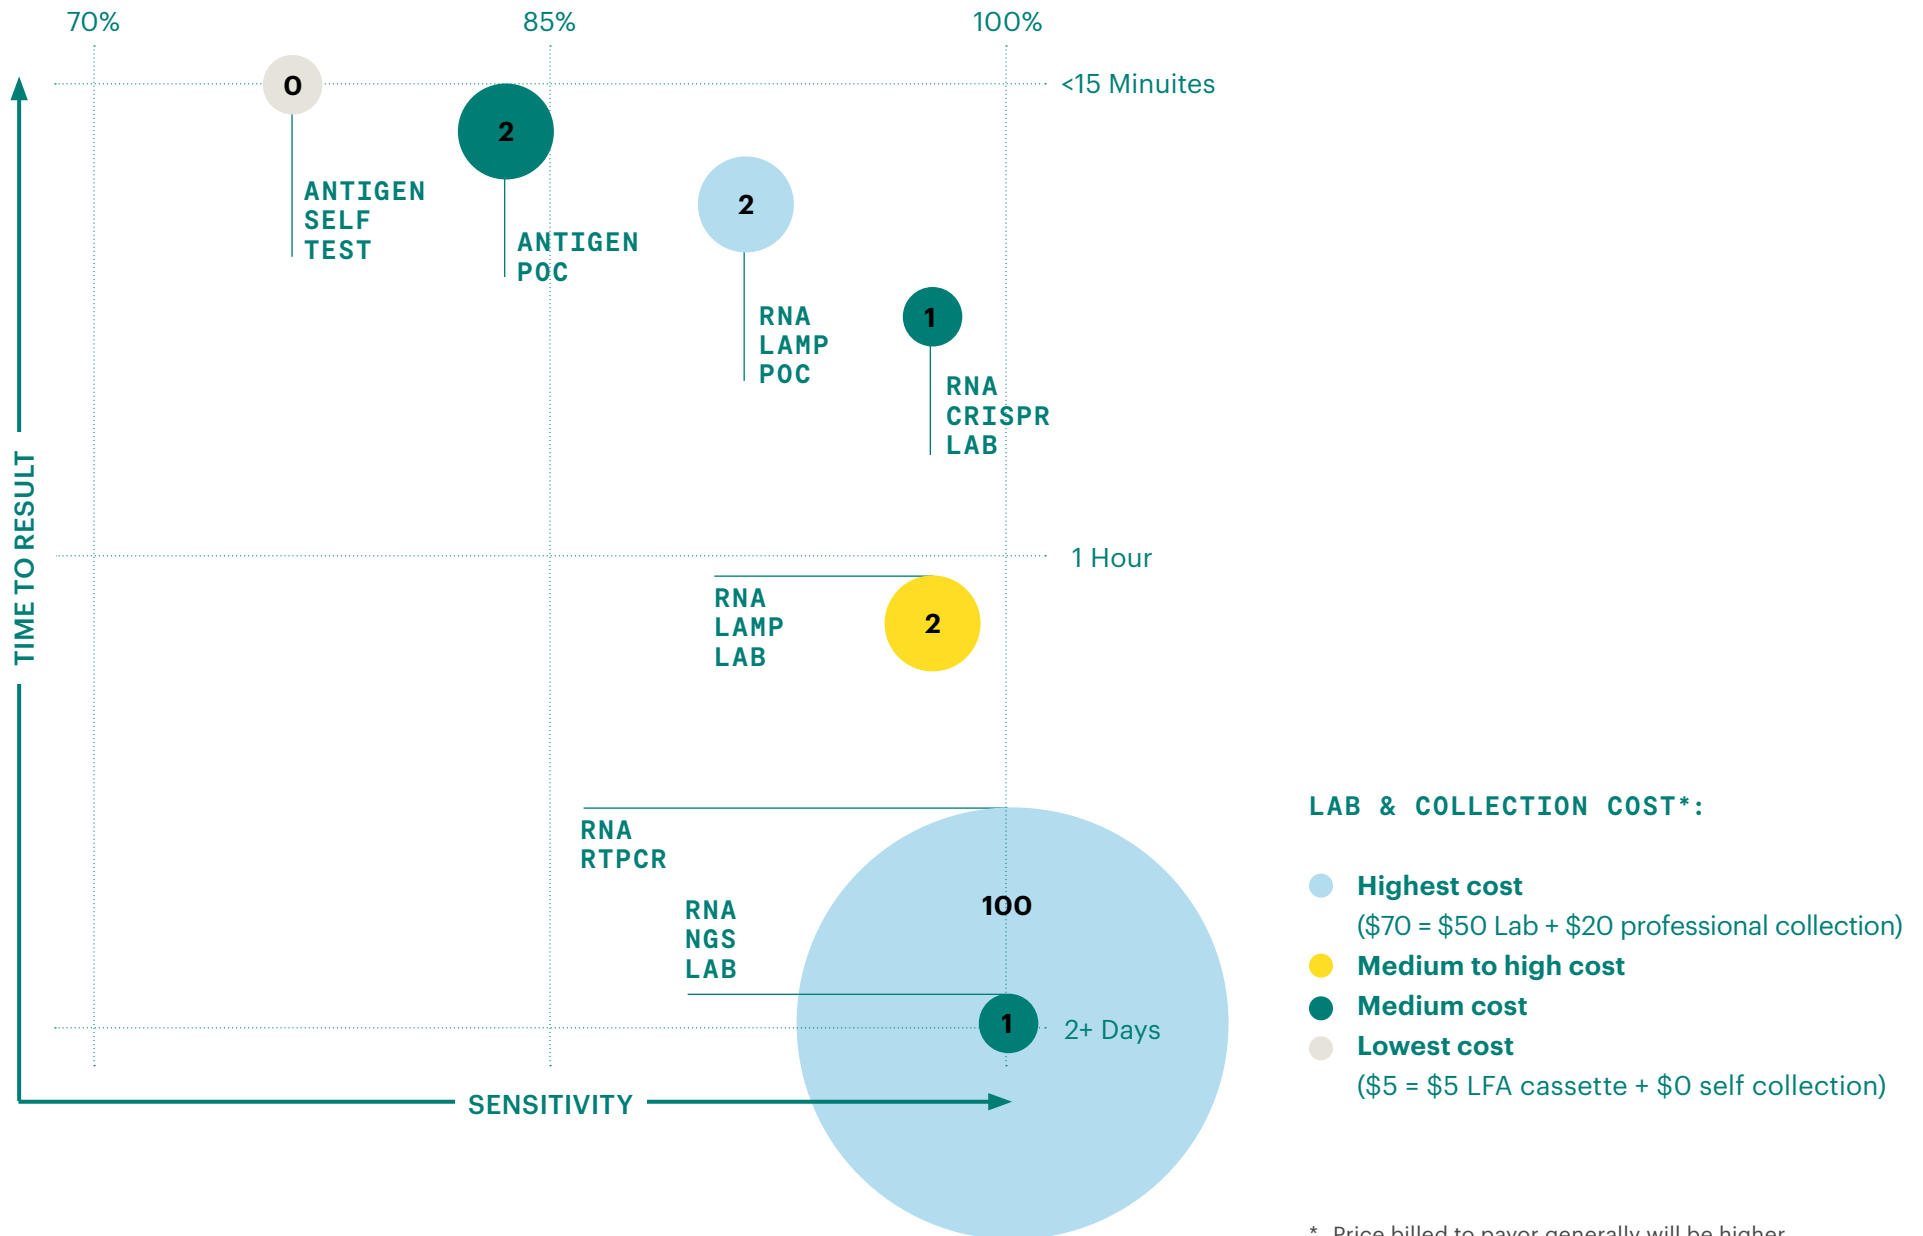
70%
85%
100%

<15 Minuites

0
ANTIGEN SELF TEST

2
ANTIGEN POC

2
RNA LAMP POC

1
RNA CRISPR LAB

1 Hour

RNA LAMP LAB
2

RNA RTPCR
100

RNA NGS LAB
1
2+ Days

TIME TO RESULT

SENSITIVITY

LAB & COLLECTION COST*:

Highest cost
($70 = $50 Lab + $20 professional collection)
Medium to high cost
Medium cost
Lowest cost
($5 = $5 LFA cassette + $0 self collection)

* Price billed to payor generally will be higher